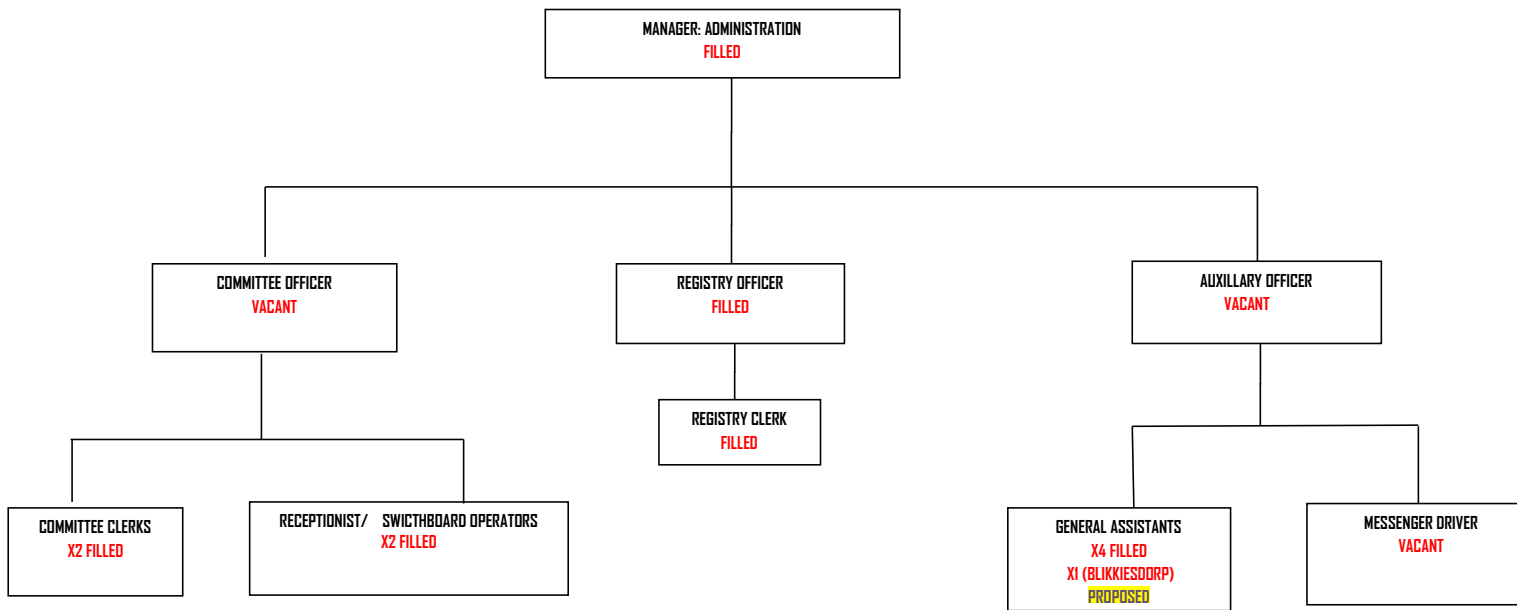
MANAGER: ADMINISTRATION
FILLED

COMMITTEE OFFICER
VACANT

REGISTRY OFFICER
FILLED

AUXILLARY OFFICER
VACANT

REGISTRY CLERK
FILLED

COMMITTEE CLERKS
X2 FILLED

RECEPTIONIST/ SWICTHBOARD OPERATORS
X2 FILLED

GENERAL ASSISTANTS
X4 FILLED
X1 (BLIKKIESDORP)
PROPOSED

MESSENGER DRIVER
VACANT